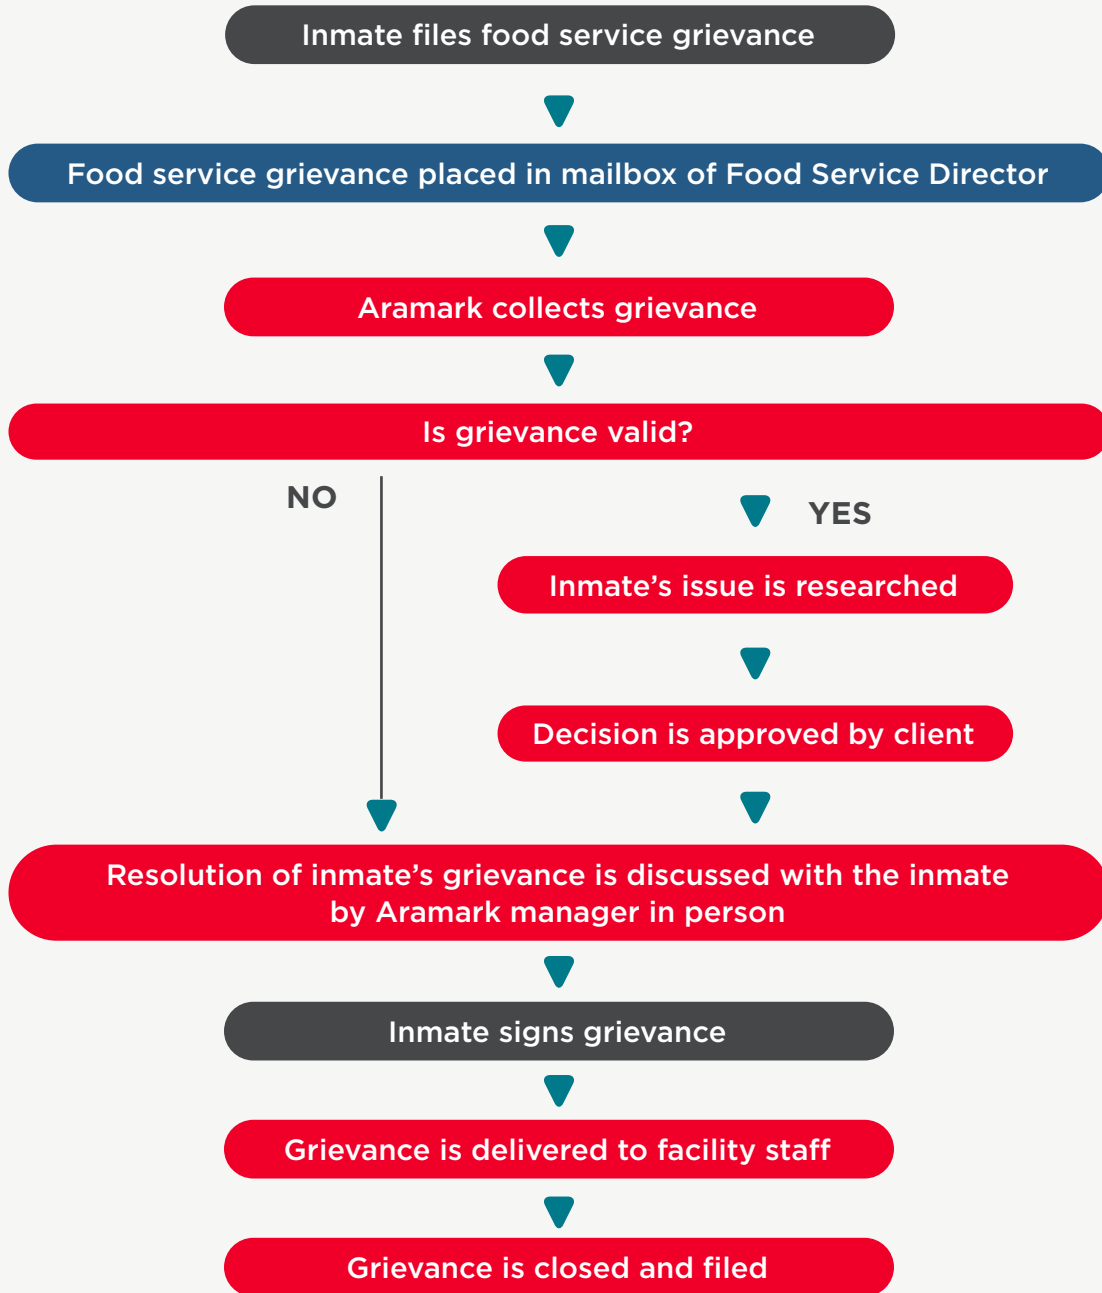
Inmate files food service grievance

Food service grievance placed in mailbox of Food Service Director

Aramark collects grievance

Is grievance valid?

NO

YES

Inmate’s issue is researched

Decision is approved by client

Resolution of inmate’s grievance is discussed with the inmate by Aramark manager in person

Inmate signs grievance

Grievance is delivered to facility staff

Grievance is closed and filed